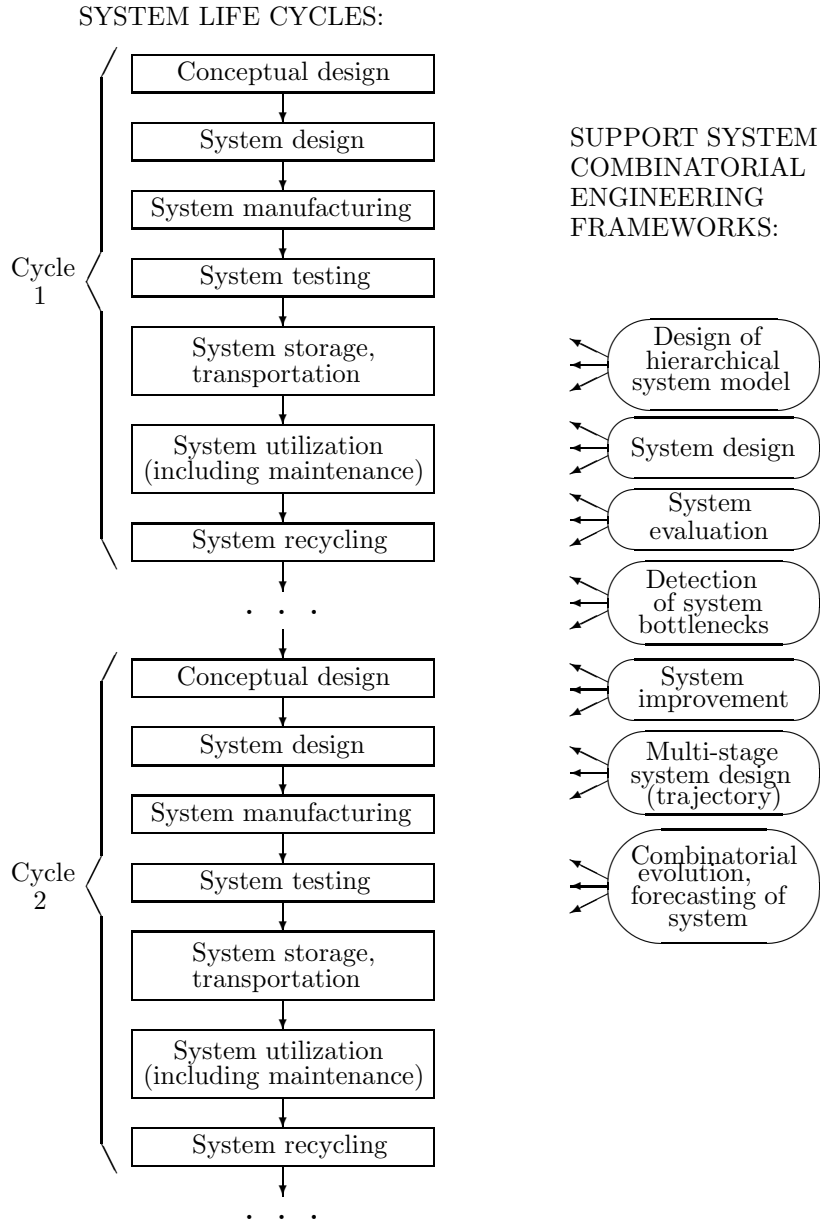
SYSTEM LIFE CYCLES:

Cycle 1

Conceptual design

System design

System manufacturing

System testing

System storage, transportation

System utilization (including maintenance)

System recycling

. . .

Cycle 2

Conceptual design

System design

System manufacturing

System testing

System storage, transportation

System utilization (including maintenance)

System recycling

. . .

SUPPORT SYSTEM COMBINATORIAL ENGINEERING FRAMEWORKS:

Design of hierarchical system model

System design

System evaluation

Detection of system bottlenecks

System improvement

Multi-stage system design (trajectory)

Combinatorial evolution, forecasting of system